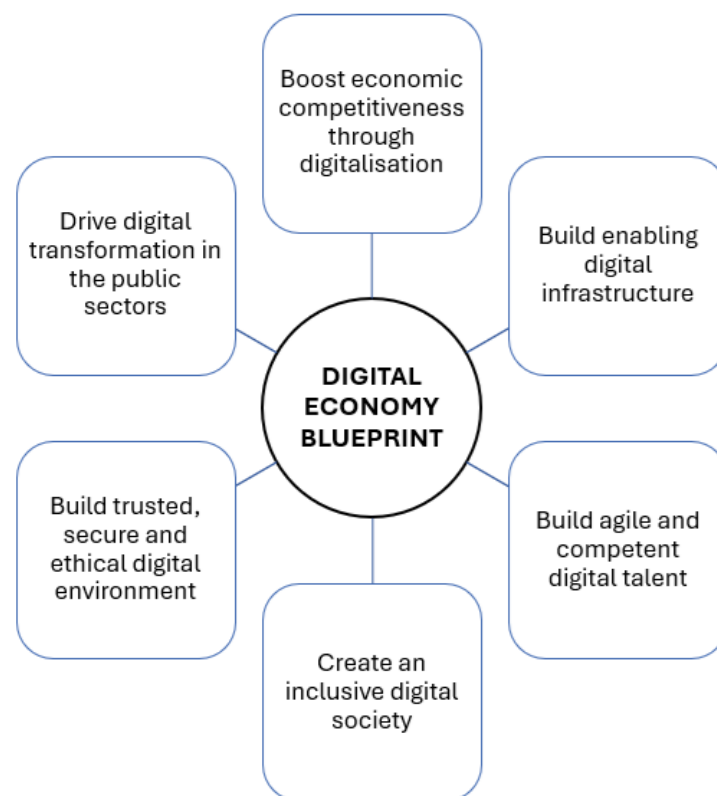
Boost economic competitiveness through digitalisation

Drive digital transformation in the public sectors

Build enabling digital infrastructure

DIGITAL ECONOMY BLUEPRINT

Build trusted, secure and ethical digital environment

Build agile and competent digital talent

Create an inclusive digital society